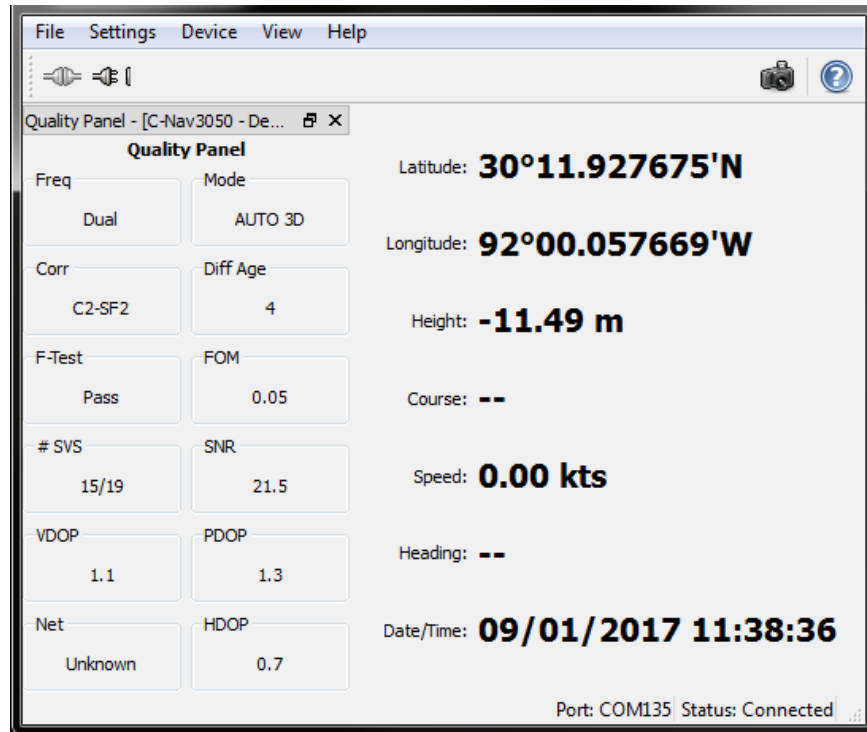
File Settings Device View Help

Quality Panel - [C-Nav3050 - De...

Quality Panel

Freq
Dual

Mode
AUTO 3D

Corr
C2-SF2

Diff Age
4

F-Test
Pass

FOM
0.05

# SVS
15/19

SNR
21.5

VDOP
1.1

PDOP
1.3

Net
Unknown

HDOP
0.7

Latitude: 30°11.927675'N

Longitude: 92°00.057669'W

Height: -11.49 m

Course: --

Speed: 0.00 kts

Heading: --

Date/Time: 09/01/2017 11:38:36

Port: COM135 Status: Connected